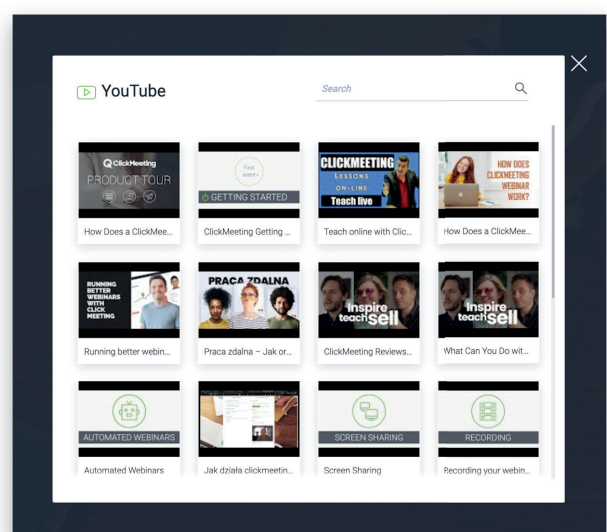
YouTube

Search

ClickMeeting
PRODUCT TOUR
How Does a ClickMee...

First
session
GETTING STARTED
ClickMeeting Getting ...

CLICKMEETING
LESSONS
ON-LINE
Teach live
Teach online with Clic...

HOW DOES CLICKMEETING WEBINAR WORK?
How Does a ClickMee...

RUNNING BETTER WEBINARS WITH CLICK MEETING
Running better webin...

PRACA ZDALNA
Praca zdalna – Jak or...

inspire teach sell
ClickMeeting Reviews...

inspire teach sell
What Can You Do wit...

AUTOMATED WEBINARS
Automated Webinars

Jak działa clickmeetin...

SCREEN SHARING
Screen Sharing

RECORDING
Recording your webin...